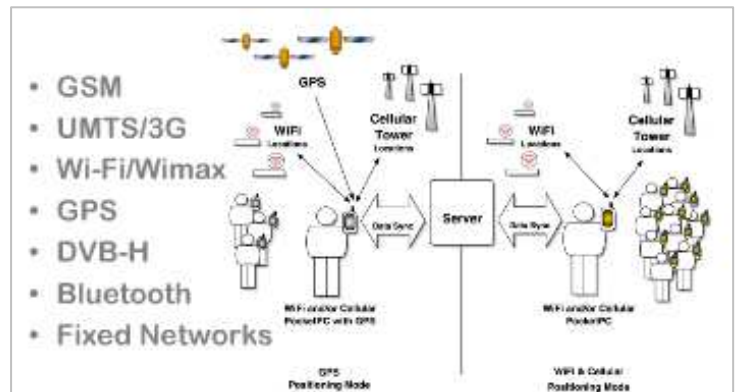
• GSM
• UMTS/3G
• Wi-Fi/Wimax
• GPS
• DVB-H
• Bluetooth
• Fixed Networks

GPS
Cellular Tower Locations
WiFi Locations
Data Sync
Server
Data Sync
WiFi Locations
Cellular Tower Locations
WiFi and/or Cellular PocketPC with GPS
WiFi and/or Cellular PocketPC
GPS Positioning Mode
WiFi & Cellular Positioning Mode